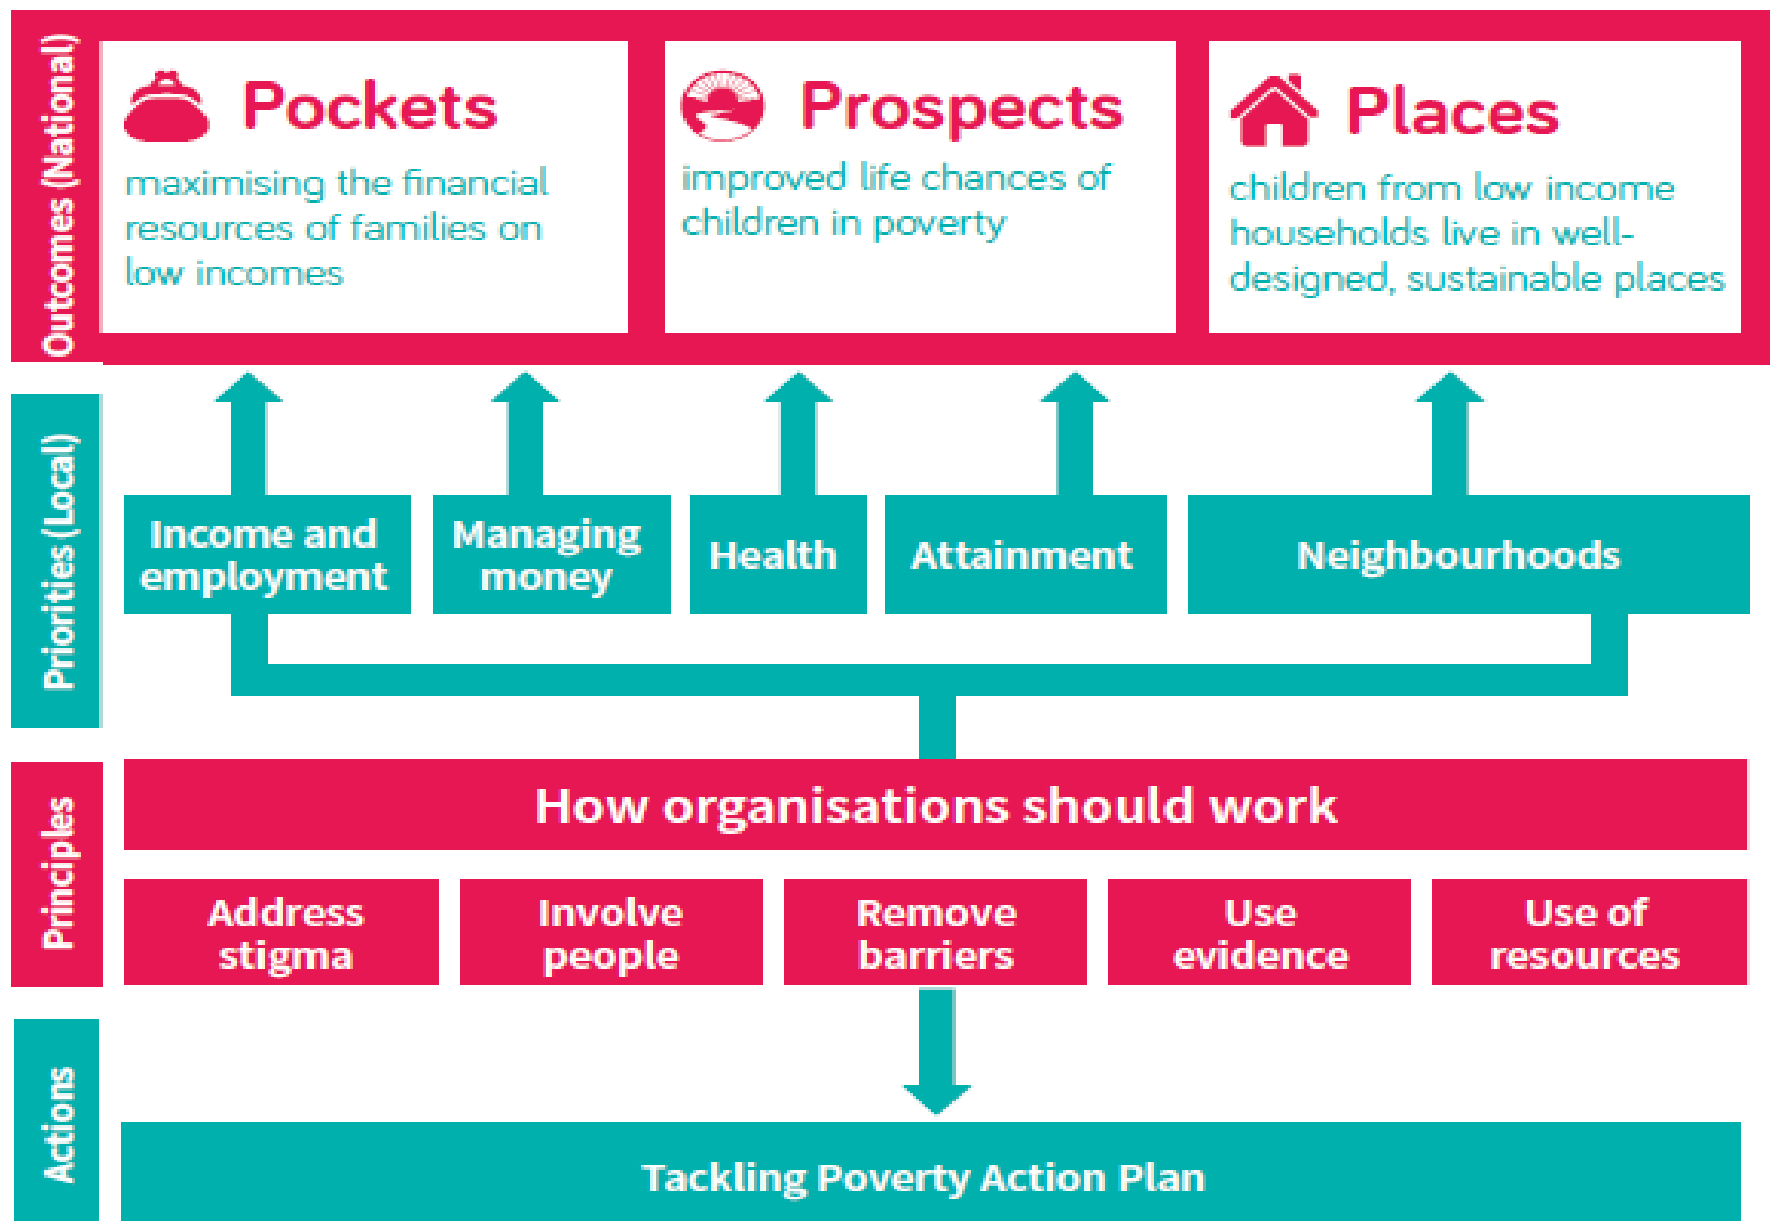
Outcomes (National)

Pockets
maximising the financial resources of families on low incomes

Prospects
improved life chances of children in poverty

Places
children from low income households live in well-designed, sustainable places

Priorities (Local)

Income and employment

Managing money

Health

Attainment

Neighbourhoods

Principles

How organisations should work

Address stigma

Involve people

Remove barriers

Use evidence

Use of resources

Actions

Tackling Poverty Action Plan